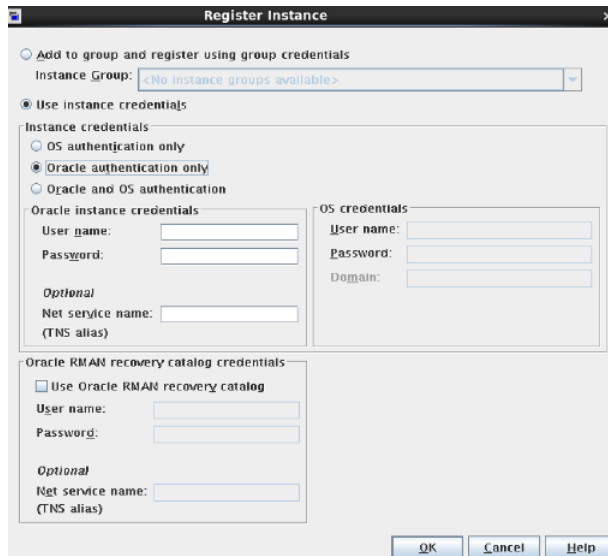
Register Instance

Add to group and register using group credentials

Instance Group: <No instance groups available>

Use instance credentials

Instance credentials

OS authentication only

Oracle authentication only

Oracle and OS authentication

Oracle instance credentials

User name:

Password:

Optional

Net service name: (TNS alias)

OS credentials

User name:

Password:

Domain:

Oracle RMAN recovery catalog credentials

Use Oracle RMAN recovery catalog

User name:

Password:

Optional

Net service name: (TNS alias)

OK Cancel Help